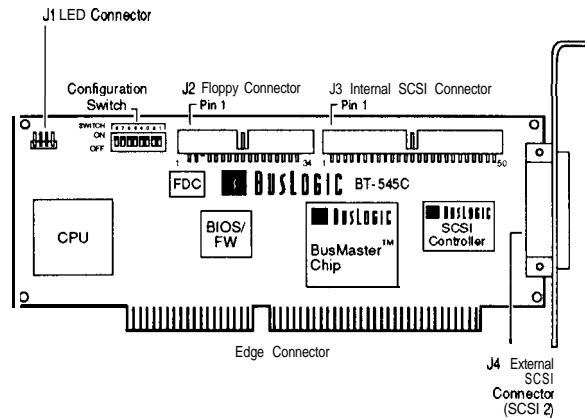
J1 LED Connector

Configuration Switch

SWITCH ON OFF

J2 Floppy Connector
Pin 1

J3 Internal SCSI Connector
Pin 1

1 34

1 50

FDC

BUSLOGIC BT-545C

CPU

BIOS/FW

BUSLOGIC
BusMaster™ Chip

BUSLOGIC
SCSI Controller

Edge Connector

J4 External SCSI Connector (SCSI 2)